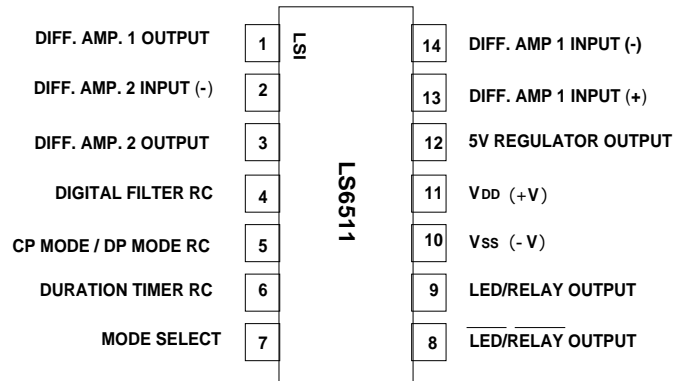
DIFF. AMP. 1 OUTPUT 1
DIFF. AMP. 2 INPUT (-) 2
DIFF. AMP. 2 OUTPUT 3
DIGITAL FILTER RC 4
CP MODE / DP MODE RC 5
DURATION TIMER RC 6
MODE SELECT 7

LSI

LS6511

14 DIFF. AMP 1 INPUT (-)
13 DIFF. AMP 1 INPUT (+)
12 5V REGULATOR OUTPUT
11 $V_{DD}$ (+V)
10 $V_{SS}$ (- V)
9 LED/RELAY OUTPUT
8 $\overline{LED}/\overline{RELAY}$ OUTPUT